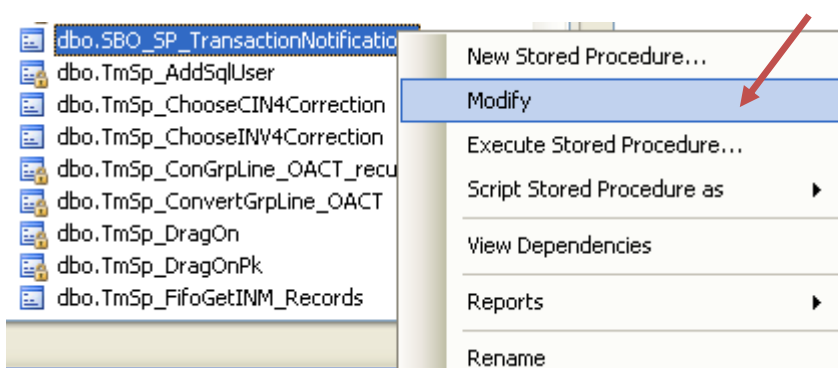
dbo.SBO_SP_TransactionNotificatio
dbo.TmSp_AddSqlUser
dbo.TmSp_ChooseCIN4Correction
dbo.TmSp_ChooseINV4Correction
dbo.TmSp_ConGrpLine_OACT_recu
dbo.TmSp_ConvertGrpLine_OACT
dbo.TmSp_DragOn
dbo.TmSp_DragOnPk
dbo.TmSp_FifoGetINM_Records

New Stored Procedure...
Modify
Execute Stored Procedure...
Script Stored Procedure as
View Dependencies
Reports
Rename